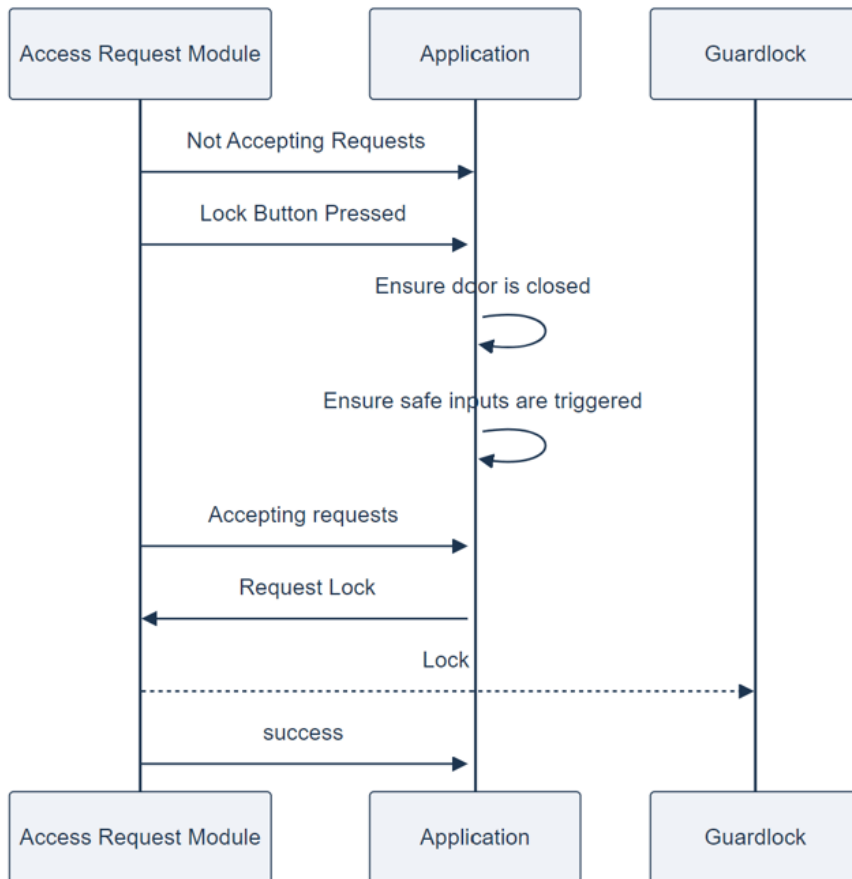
Access Request Module

Application

Guardlock

Not Accepting Requests

Lock Button Pressed

Ensure door is closed

Ensure safe inputs are triggered

Accepting requests

Request Lock

Lock

success

Access Request Module

Application

Guardlock